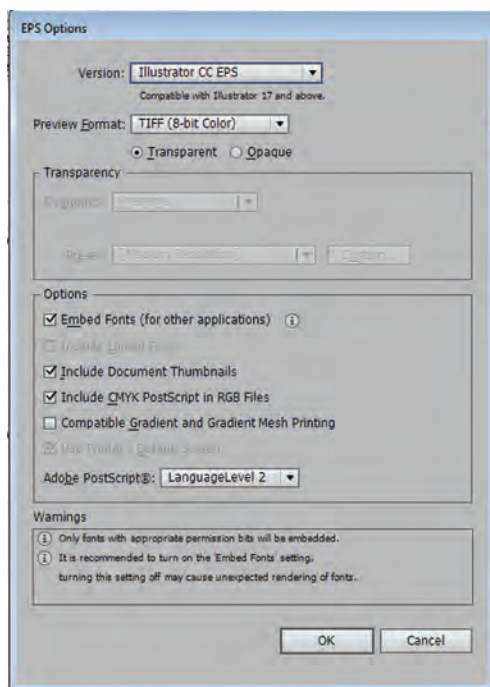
EPS Options

Version: Illustrator CC EPS

Compatible with Illustrator 17 and above.

Preview Format: TIFF (8-bit Color)

Transparent Opaque

Transparency

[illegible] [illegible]

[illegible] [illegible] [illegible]

Options

Embed Fonts (for other applications)

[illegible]

Include Document Thumbnails

Include CMYK PostScript in RGB Files

Compatible Gradient and Gradient Mesh Printing

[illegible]

Adobe PostScript®: LanguageLevel 2

Warnings

Only fonts with appropriate permission bits will be embedded.

It is recommended to turn on the 'Embed Fonts' setting. turning this setting off may cause unexpected rendering of fonts.

OK

Cancel